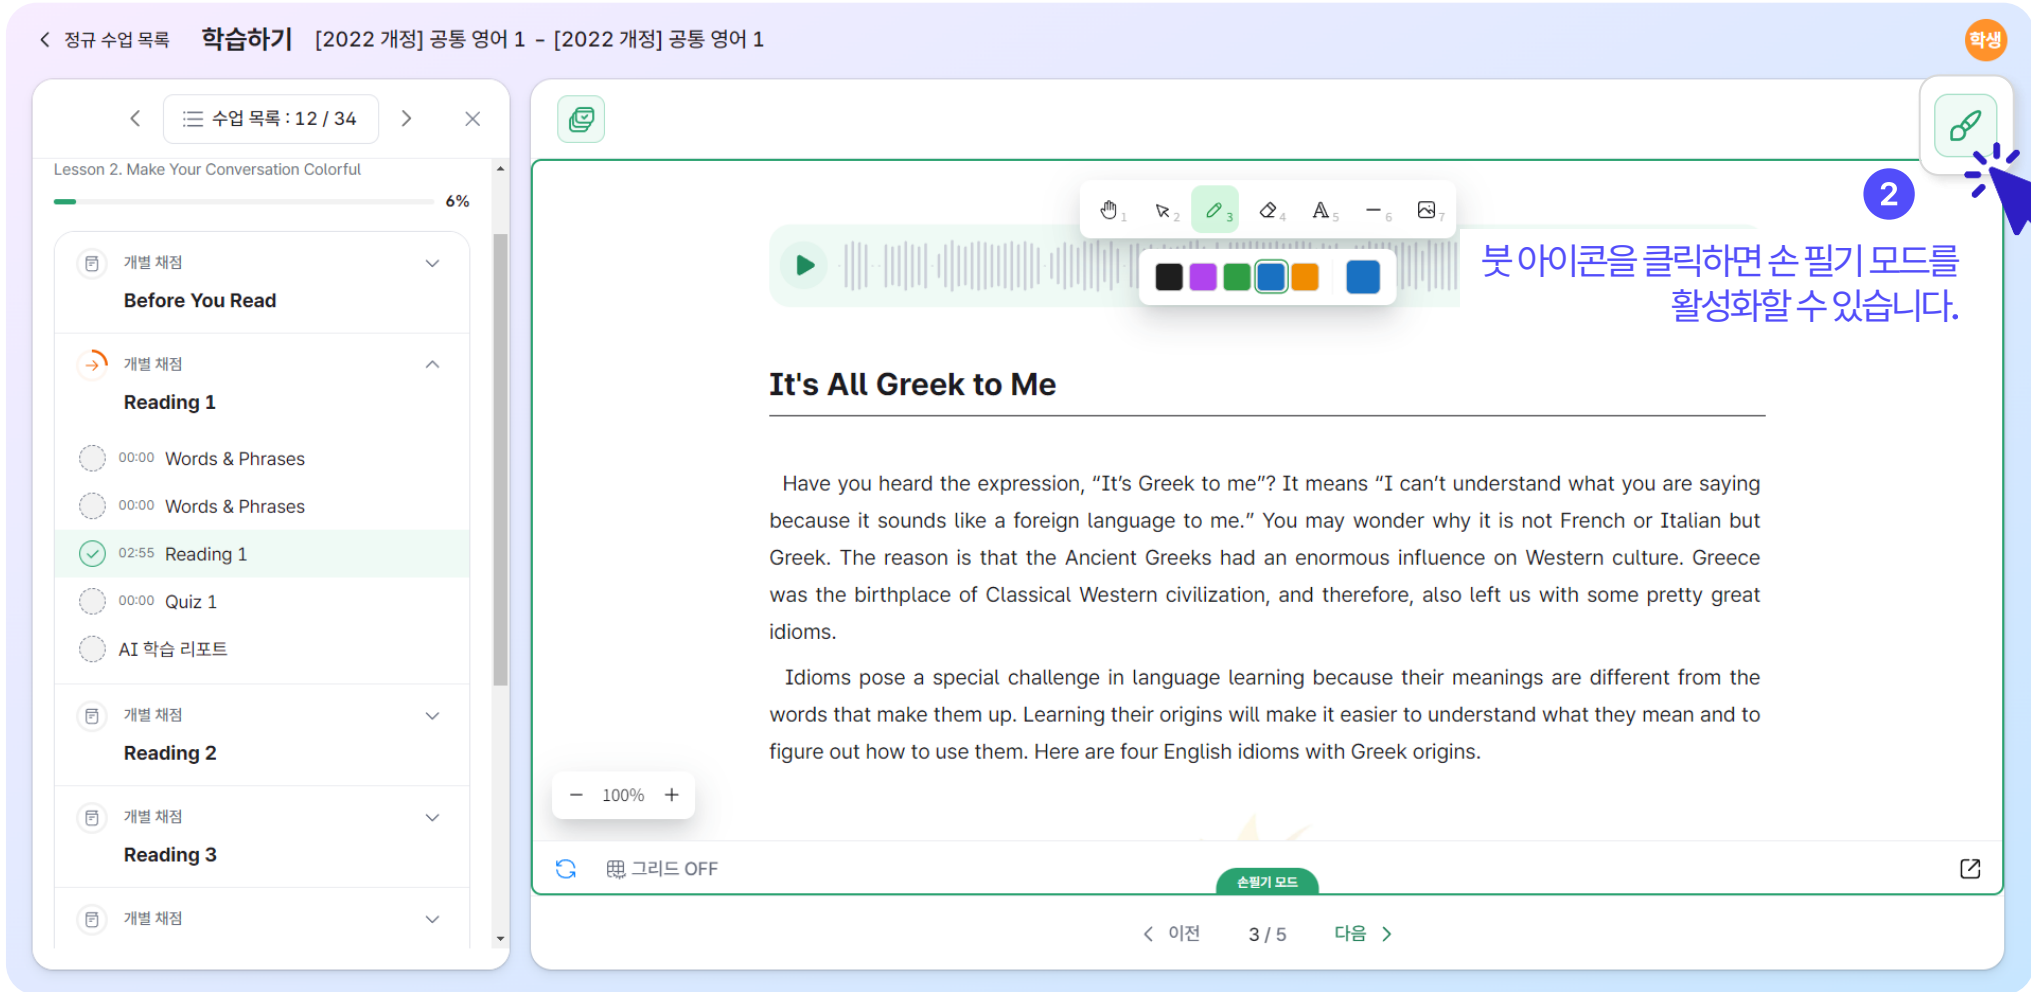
< 정규 수업 목록 학습하기 [2022 개정] 공통 영어 1 - [2022 개정] 공통 영어 1

학생

< 수업 목록 : 12 / 34 >

Lesson 2. Make Your Conversation Colorful

6%

개별 채점
Before You Read

개별 채점
Reading 1

00:00 Words & Phrases

00:00 Words & Phrases

02:55 Reading 1

00:00 Quiz 1

AI 학습 리포트

개별 채점
Reading 2

개별 채점
Reading 3

개별 채점

1 2 3 4 5 6 7

2

붓 아이콘을 클릭하면 손 필기 모드를 활성화할 수 있습니다.

It's All Greek to Me

Have you heard the expression, “It's Greek to me”? It means “I can't understand what you are saying because it sounds like a foreign language to me.” You may wonder why it is not French or Italian but Greek. The reason is that the Ancient Greeks had an enormous influence on Western culture. Greece was the birthplace of Classical Western civilization, and therefore, also left us with some pretty great idioms.

Idioms pose a special challenge in language learning because their meanings are different from the words that make them up. Learning their origins will make it easier to understand what they mean and to figure out how to use them. Here are four English idioms with Greek origins.

− 100% +

그리드 OFF

손필기 모드

< 이전 3 / 5 다음 >